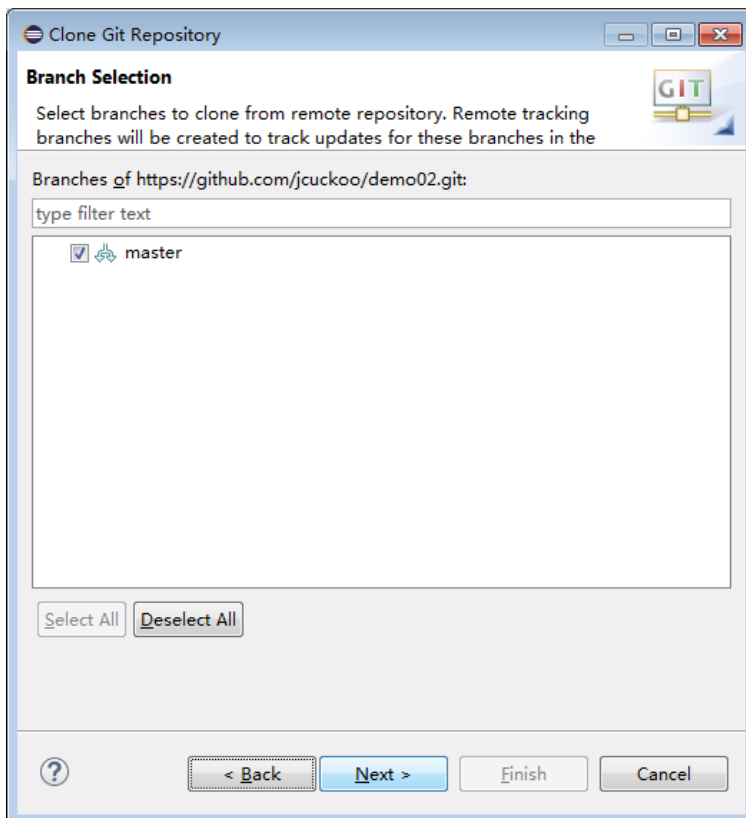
Clone Git Repository

Branch Selection

Select branches to clone from remote repository. Remote tracking branches will be created to track updates for these branches in the

GIT

Branches of https://github.com/jcuckoo/demo02.git:

type filter text

master

Select All | Deselect All

?

< Back | Next > | Finish | Cancel